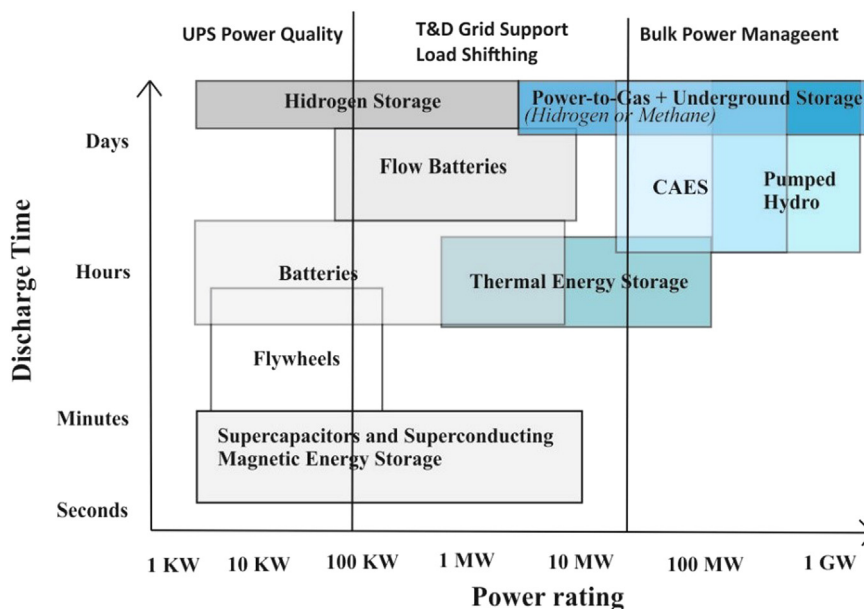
UPS Power Quality

T&D Grid Support
Load Shifthing

Bulk Power Manageent

Hydrogen Storage

Power-to-Gas + Underground Storage
(Hydrogen or Methane)

Days

Flow Batteries

CAES

Pumped Hydro

Discharge Time

Hours

Batteries

Thermal Energy Storage

Flywheels

Minutes

Supercapacitors and Superconducting Magnetic Energy Storage

Seconds

1 KW

10 KW

100 KW

1 MW

10 MW

100 MW

1 GW

Power rating